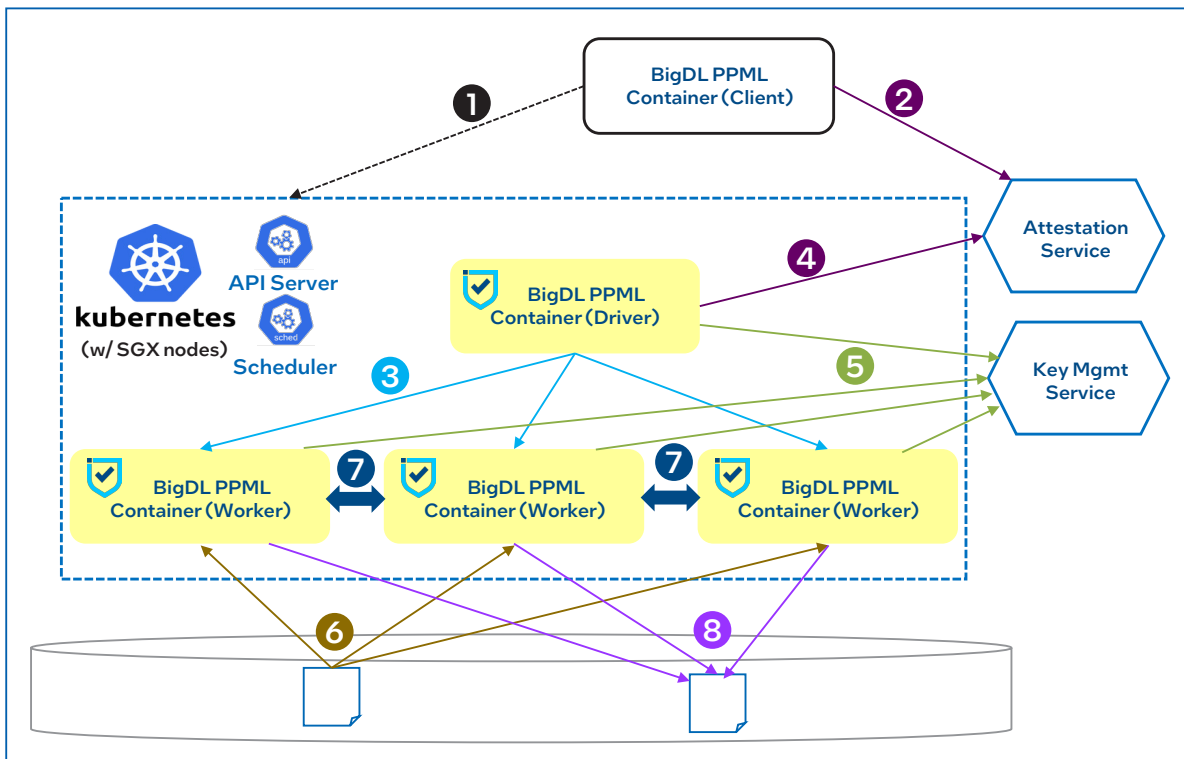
BigDL PPML Container (Client)

1

2

kubernetes
(w/ SGX nodes)

api
API Server

sched
Scheduler

BigDL PPML Container (Driver)

4

Attestation Service

5

Key Mgmt Service

3

BigDL PPML Container (Worker)

7

BigDL PPML Container (Worker)

7

BigDL PPML Container (Worker)

6

8